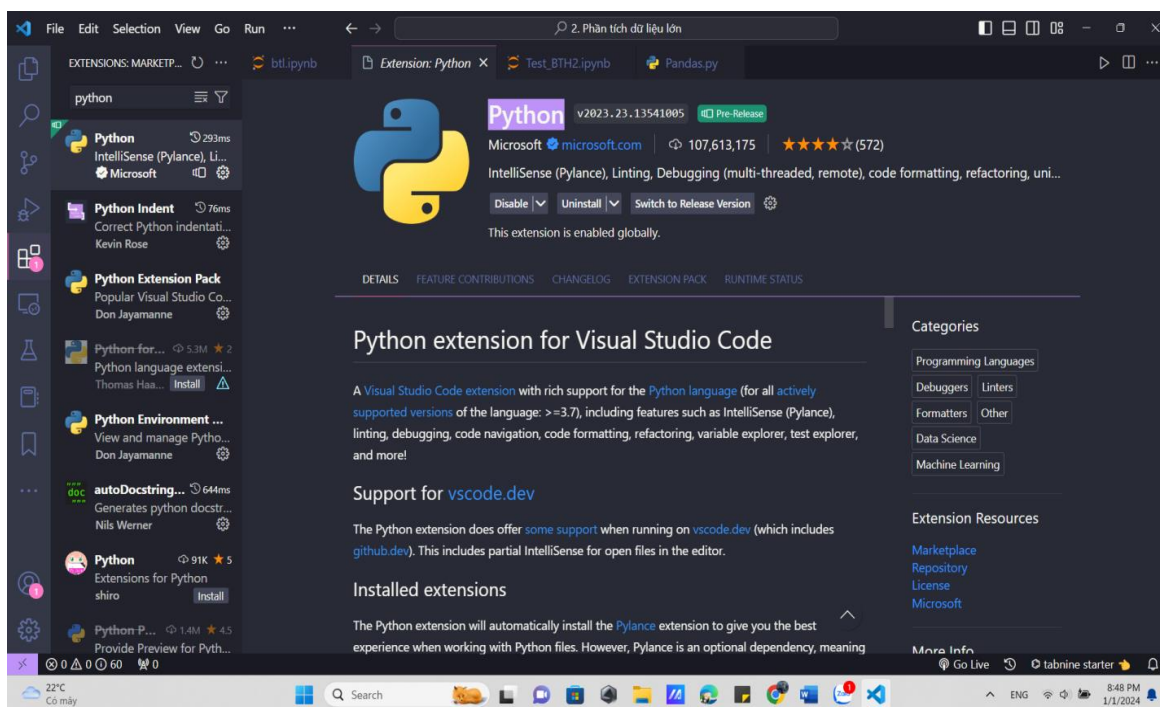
File Edit Selection View Go Run ···

2. Phân tích dữ liệu lớn

EXTENSIONS: MARKETP...

python

Python 293ms
IntelliSense (Pylance), Li...
Microsoft

Python Indent 76ms
Correct Python indentati...
Kevin Rose

Python Extension Pack
Popular Visual Studio Co...
Don Jayamanne

Python for... 5.3M ★ 2
Python language extensi...
Thomas Haa... Install

Python Environment ...
View and manage Pytho...
Don Jayamanne

autoDocstring... 644ms
Generates python docstr...
Nils Werner

Python 91K ★ 5
Extensions for Python
shiro Install

Python P... 1.4M ★ 4.5
Provide Preview for Pyth...

btl.ipynb | Extension: Python × | Test_BTH2.ipynb | Pandas.py

Python v2023.23.13541005 Pre-Release

Microsoft microsoft.com | 107,613,175 | ★★★★☆ (572)

IntelliSense (Pylance), Linting, Debugging (multi-threaded, remote), code formatting, refactoring, uni...

Disable | Uninstall | Switch to Release Version

This extension is enabled globally.

DETAILS FEATURE CONTRIBUTIONS CHANGELOG EXTENSION PACK RUNTIME STATUS

Python extension for Visual Studio Code

A Visual Studio Code extension with rich support for the Python language (for all actively supported versions of the language: >=3.7), including features such as IntelliSense (Pylance), linting, debugging, code navigation, code formatting, refactoring, variable explorer, test explorer, and more!

Support for vscode.dev

The Python extension does offer some support when running on vscode.dev (which includes github.dev). This includes partial IntelliSense for open files in the editor.

Installed extensions

The Python extension will automatically install the Pylance extension to give you the best experience when working with Python files. However, Pylance is an optional dependency, meaning

Categories

Programming Languages
Debuggers Linters
Formatters Other
Data Science
Machine Learning

Extension Resources

Marketplace
Repository
License
Microsoft

More Info

⊗ 0 ⚠ 0 ⓘ 60 0

Go Live tabnine starter

22°C
Có mây

Search

ENG

8:48 PM
1/1/2024